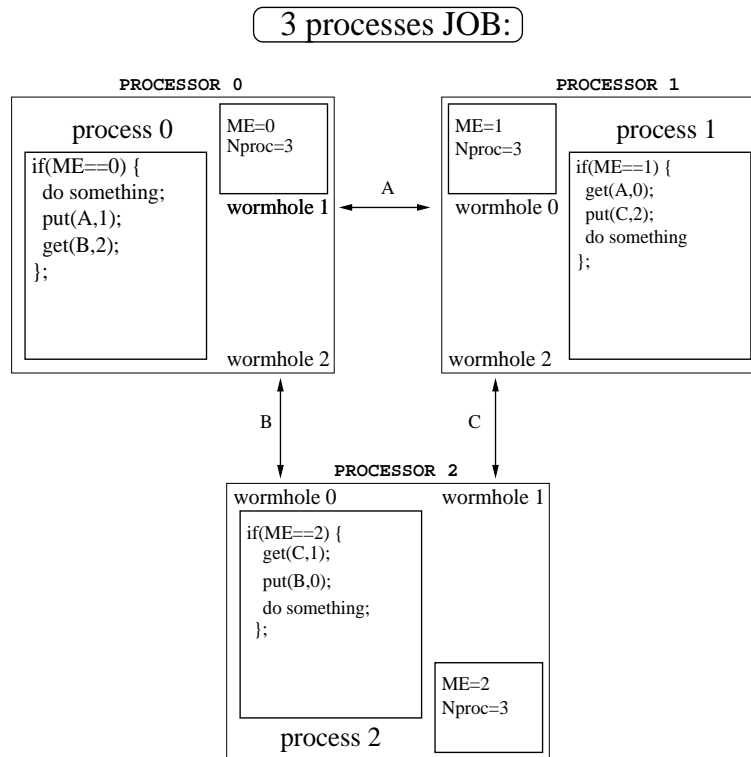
3 processes JOB:

PROCESSOR 0

process 0

if(ME==0) {
do something;
put(A,1);
get(B,2);
};

ME=0
Nproc=3

wormhole 1

wormhole 2

A

PROCESSOR 1

ME=1
Nproc=3

wormhole 0

process 1

if(ME==1) {
get(A,0);
put(C,2);
do something
};

wormhole 2

B

C

PROCESSOR 2

wormhole 0

wormhole 1

if(ME==2) {
get(C,1);
put(B,0);
do something;
};

ME=2
Nproc=3

process 2